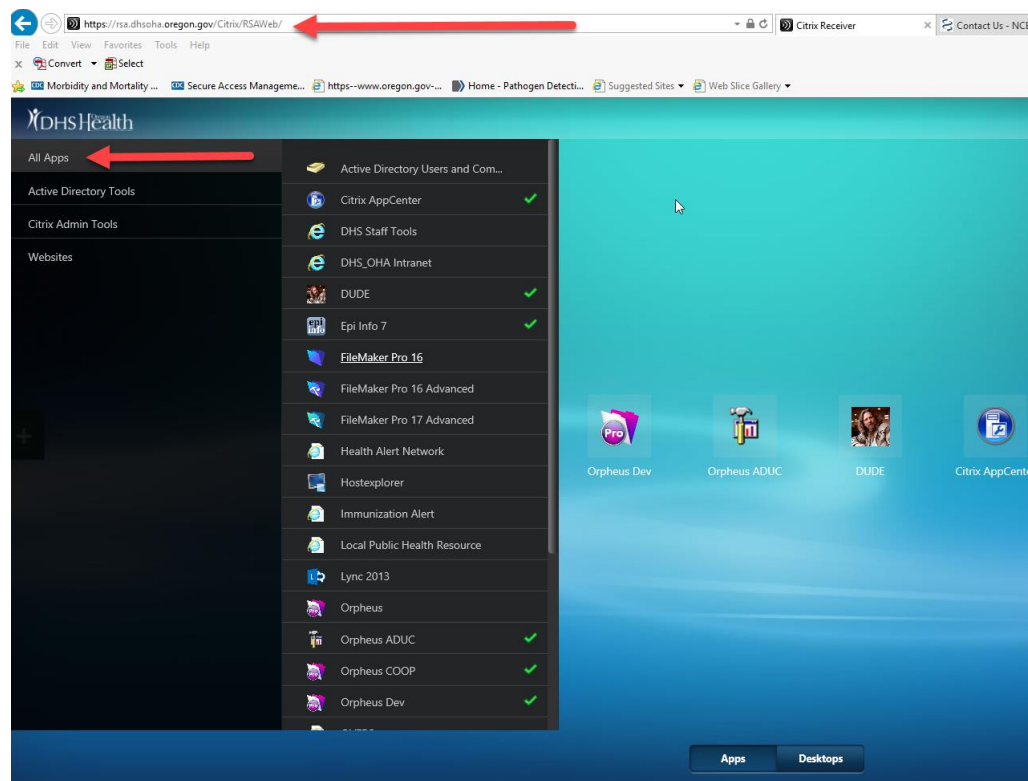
https://rsa.dhsoha.oregon.gov/Citrix/RSAWeb/
Citrix Receiver
Contact Us - NCE
File Edit View Favorites Tools Help
Convert Select
Morbidity and Mortality ... Secure Access Manageme... https--www.oregon.gov-... Home - Pathogen Detecti... Suggested Sites Web Slice Gallery

DHS Health

All Apps
Active Directory Tools
Citrix Admin Tools
Websites

Active Directory Users and Com...
Citrix AppCenter
DHS Staff Tools
DHS_OHA Intranet
DUDE
Epi Info 7
FileMaker Pro 16
FileMaker Pro 16 Advanced
FileMaker Pro 17 Advanced
Health Alert Network
Hostexplorer
Immunization Alert
Local Public Health Resource
Lync 2013
Orpheus
Orpheus ADUC
Orpheus COOP
Orpheus Dev

Orpheus Dev
Orpheus ADUC
DUDE
Citrix AppCente

Apps
Desktops